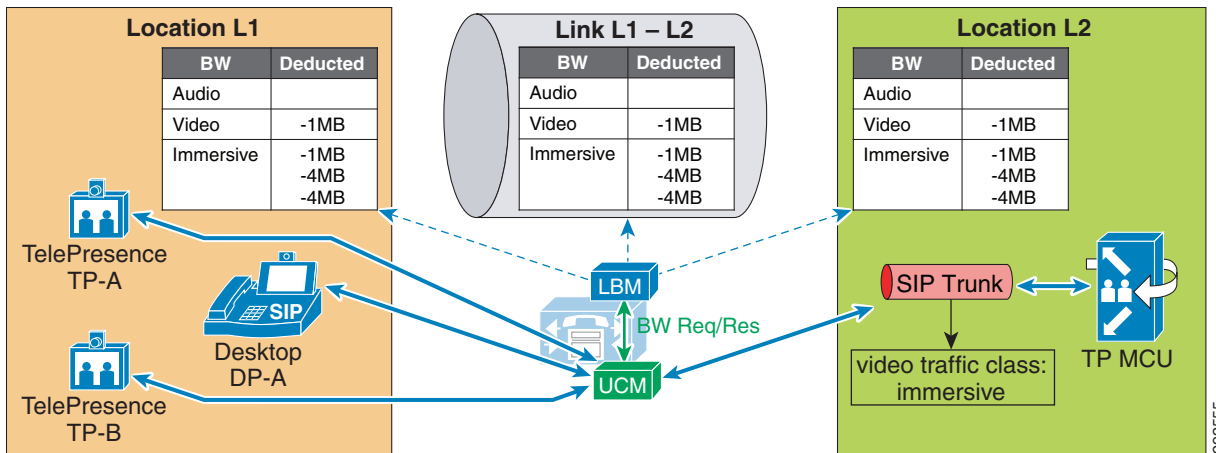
Location L1

| BW | Deducted |
|---|---|
| Audio | |
| Video | -1MB |
| Immersive | -1MB -4MB -4MB |

Link L1 – L2

| BW | Deducted |
|---|---|
| Audio | |
| Video | -1MB |
| Immersive | -1MB -4MB -4MB |

Location L2

| BW | Deducted |
|---|---|
| Audio | |
| Video | -1MB |
| Immersive | -1MB -4MB -4MB |

TelePresence TP-A

SIP

Desktop DP-A

TelePresence TP-B

LBM

BW Req/Res

UCM

SIP Trunk

video traffic class: immersive

TP MCU

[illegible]